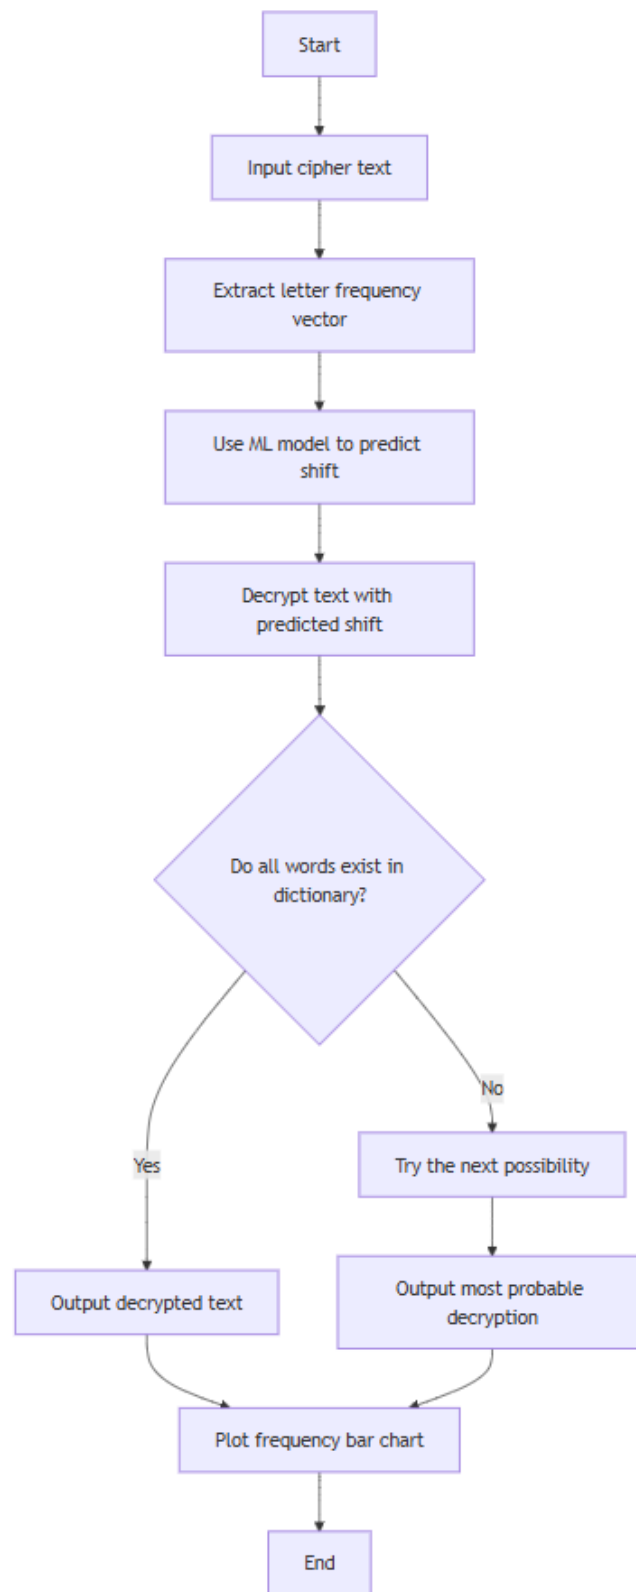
Start

Input cipher text

Extract letter frequency vector

Use ML model to predict shift

Decrypt text with predicted shift

Do all words exist in dictionary?

Yes

No

Try the next possibility

Output decrypted text

Output most probable decryption

Plot frequency bar chart

End